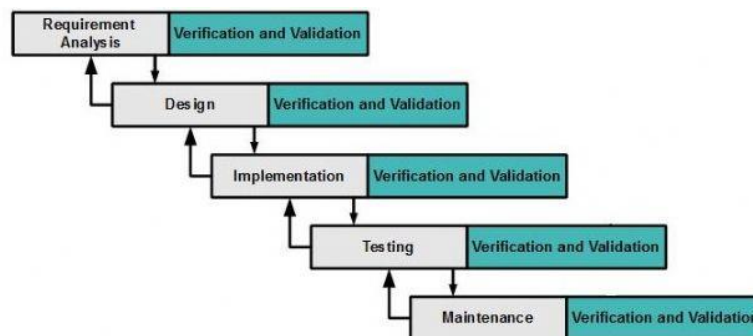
Requirement Analysis
Verification and Validation

Design
Verification and Validation

Implementation
Verification and Validation

Testing
Verification and Validation

Maintenance
Verification and Validatio